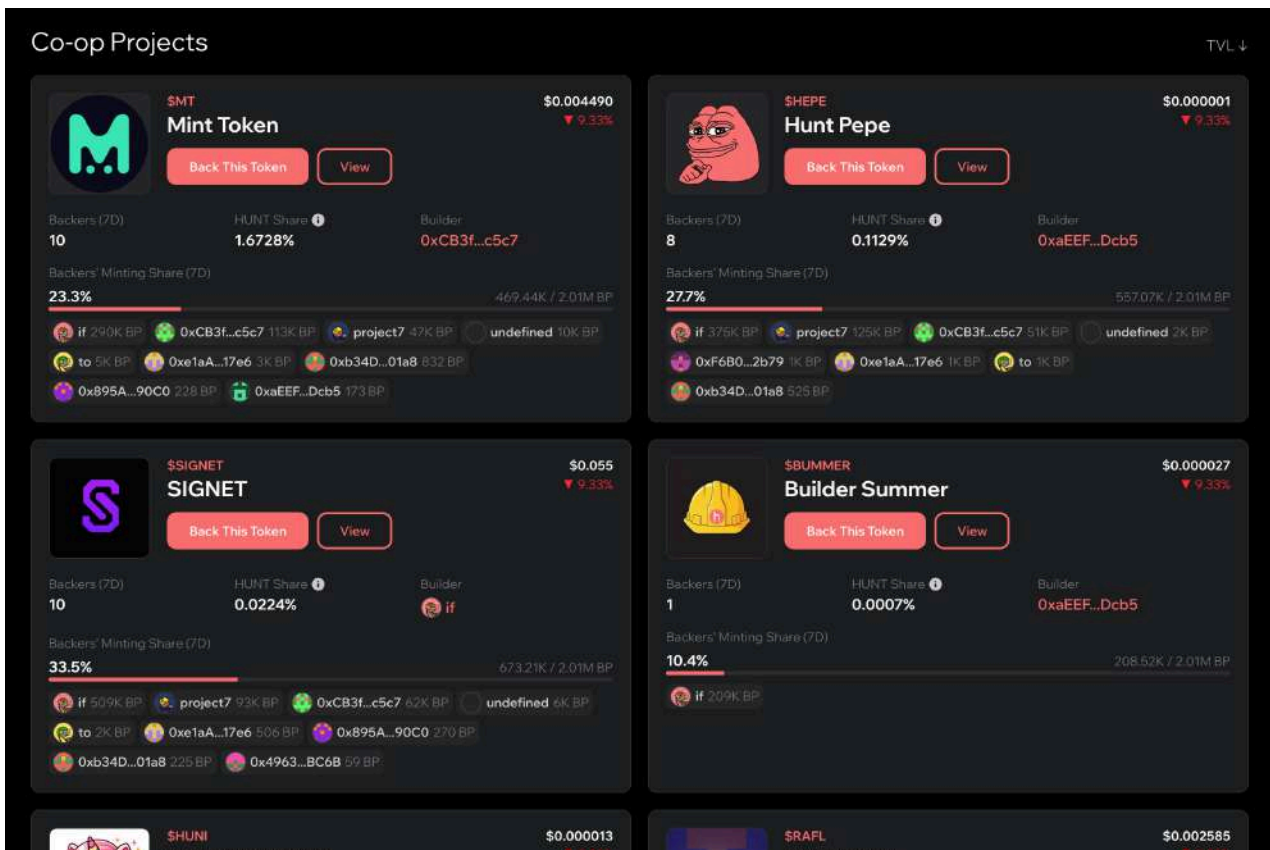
Co-op Projects

TVL ↓

$MT
Mint Token
$0.004490
▼ 9.33%
Back This Token
View

Backers (7D)
10
HUNT Share
1.6728%
Builder
0xCB3f...c5c7

Backers' Minting Share (7D)
23.3%
469.44K / 2.01M BP

if 290K BP
0xCB3f...c5c7 113K BP
project7 47K BP
undefined 10K BP
to 5K BP
0xe1aA...17e6 3K BP
0xb34D...01a8 832 BP
0x895A...90C0 228 BP
0xaEEF...Dcb5 173 BP

$HEPE
Hunt Pepe
$0.000001
▼ 9.33%
Back This Token
View

Backers (7D)
8
HUNT Share
0.1129%
Builder
0xaEEF...Dcb5

Backers' Minting Share (7D)
27.7%
557.07K / 2.01M BP

if 376K BP
project7 125K BP
0xCB3f...c5c7 51K BP
undefined 2K BP
0xF6B0...2b79 1K BP
0xe1aA...17e6 1K BP
to 1K BP
0xb34D...01a8 525 BP

$SIGNET
SIGNET
$0.055
▼ 9.33%
Back This Token
View

Backers (7D)
10
HUNT Share
0.0224%
Builder
if

Backers' Minting Share (7D)
33.5%
673.21K / 2.01M BP

if 509K BP
project7 93K BP
0xCB3f...c5c7 62K BP
undefined 6K BP
to 2K BP
0xe1aA...17e6 506 BP
0x895A...90C0 270 BP
0xb34D...01a8 225 BP
0x4963...BC6B 59 BP

$BUMMER
Builder Summer
$0.000027
▼ 9.33%
Back This Token
View

Backers (7D)
1
HUNT Share
0.0007%
Builder
0xaEEF...Dcb5

Backers' Minting Share (7D)
10.4%
208.52K / 2.01M BP

if 209K BP

$HUNI
$0.000013

$RAFL
$0.002585